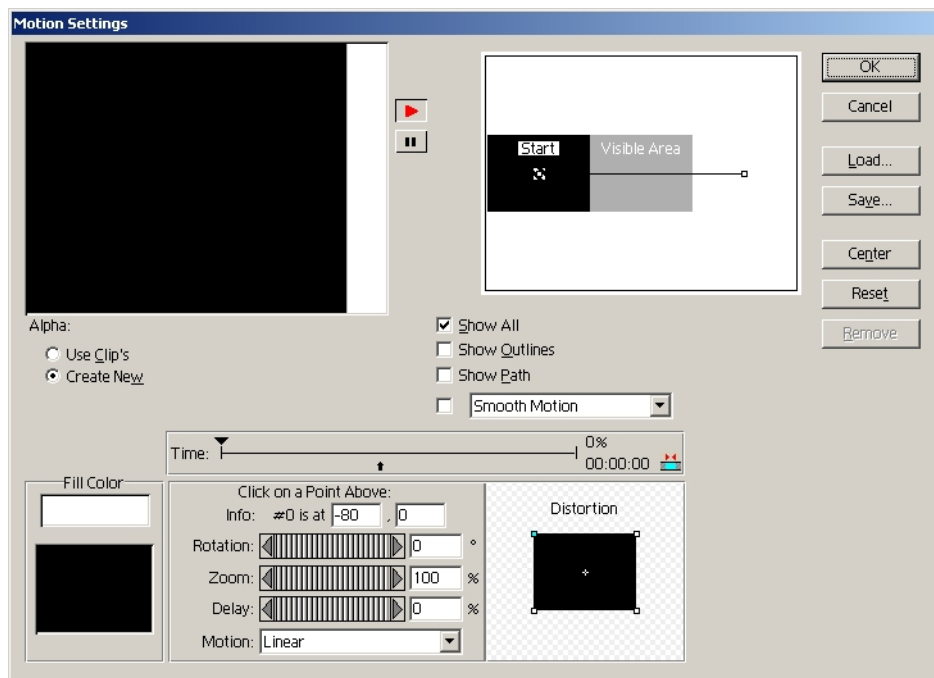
Motion Settings

Start
Visible Area

OK
Cancel
Load...
Save...
Center
Reset
Remove

Alpha:
Use Clip's
Create New

Show All
Show Outlines
Show Path
Smooth Motion

Time:
0%
00:00:00

Fill Color

Click on a Point Above:
Info: #0 is at -80 , 0
Rotation: 0 °
Zoom: 100 %
Delay: 0 %
Motion: Linear

Distortion